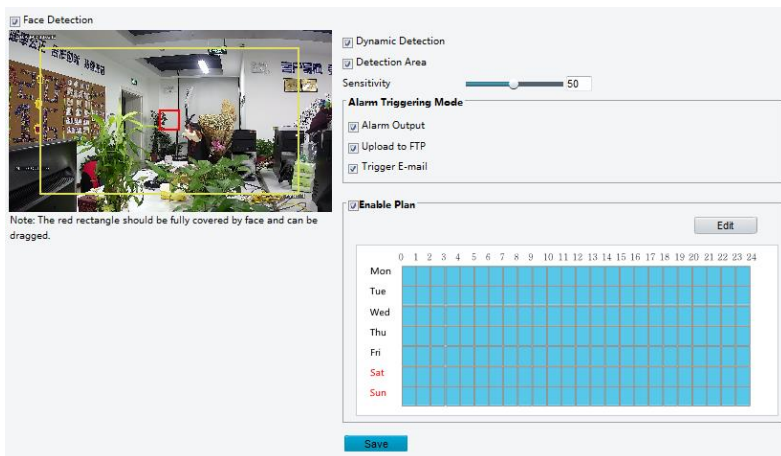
Face Detection

Note: The red rectangle should be fully covered by face and can be dragged.

Dynamic Detection

Detection Area

Sensitivity 50

Alarm Triggering Mode

Alarm Output

Upload to FTP

Trigger E-mail

Enable Plan

Edit

0 1 2 3 4 5 6 7 8 9 10 11 12 13 14 15 16 17 18 19 20 21 22 23 24

Mon

Tue

Wed

Thu

Fri

Sat

Sun

Save